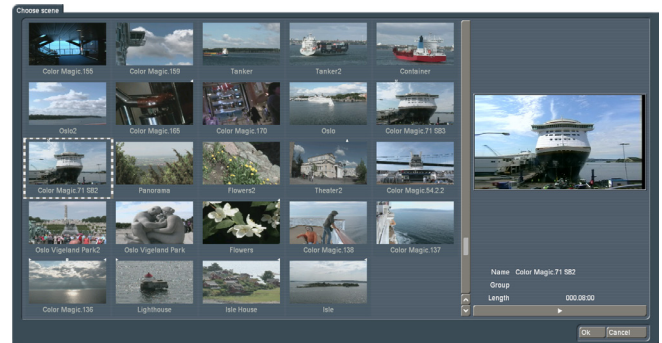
Choose scene

Color Magic.158
Color Magic.159
Tanker
Tanker2
Container

Oslo2
Color Magic.165
Color Magic.170
Oslo
Color Magic.71 S83

Color Magic.71 S82
Panorama
Flowers2
Theater2
Color Magic.54.2.2

Oslo Vigeland Park2
Oslo Vigeland Park
Flowers
Color Magic.138
Color Magic.137

Color Magic.136
Lighthouse
Isle House
Isle

Name Color Magic.71 S82
Group
Length 000.08:00

Ok
Cancel